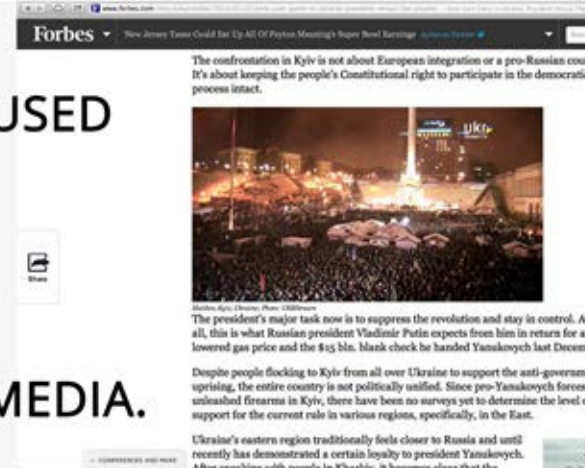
www.forbes.com

Forbes

New Jersey Taxes Could Eat Up All Of Peyton Manning's Super Bowl Earnings

USED

The confrontation in Kyiv is not about European integration or a pro-Russian cou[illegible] It's about keeping the people's Constitutional right to participate in the democrati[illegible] process intact.

Share

Maidan, Kyiv, Ukraine. Photo: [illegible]

The president's major task now is to suppress the revolution and stay in control. A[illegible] all, this is what Russian president Vladimir Putin expects from him in return for a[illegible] lowered gas price and the $15 bln. blank check he handed Yanukovych last Decem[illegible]

MEDIA.

Despite people flocking to Kyiv from all over Ukraine to support the anti-governm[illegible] uprising, the entire country is not politically unified. Since pro-Yanukovych forces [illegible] unleashed firearms in Kyiv, there have been no surveys yet to determine the level o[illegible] support for the current rule in various regions, specifically, in the East.

Ukraine's eastern region traditionally feels closer to Russia and until recently has demonstrated a certain loyalty to president Yanukovych. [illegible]